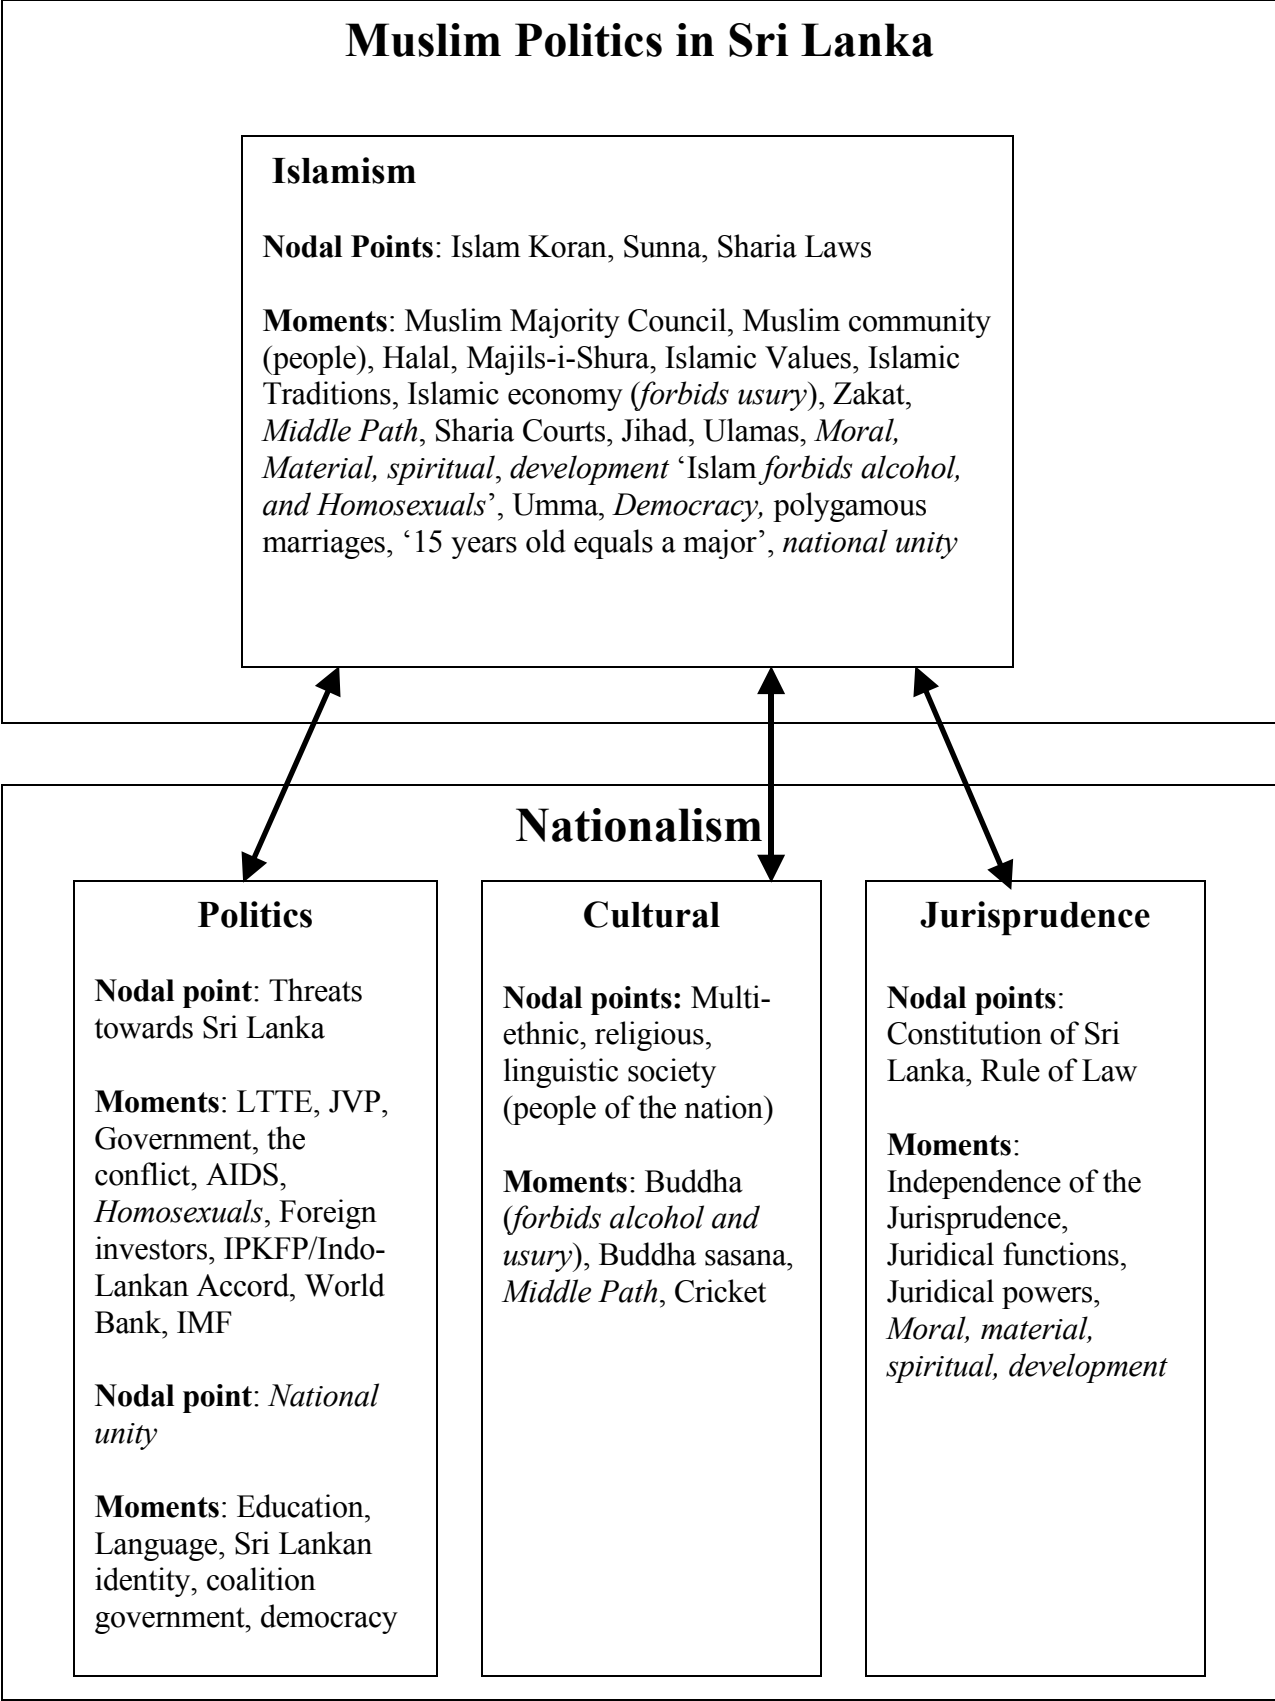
Muslim Politics in Sri Lanka

Islamism

Nodal Points: Islam Koran, Sunna, Sharia Laws

Moments: Muslim Majority Council, Muslim community (people), Halal, Majils-i-Shura, Islamic Values, Islamic Traditions, Islamic economy (forbids usury), Zakat, Middle Path, Sharia Courts, Jihad, Ulamas, Moral, Material, spiritual, development 'Islam forbids alcohol, and Homosexuals', Umma, Democracy, polygamous marriages, '15 years old equals a major', national unity

Nationalism

Politics

Nodal point: Threats towards Sri Lanka

Moments: LTTE, JVP, Government, the conflict, AIDS, Homosexuals, Foreign investors, IPKFP/Indo-Lankan Accord, World Bank, IMF

Nodal point: National unity

Moments: Education, Language, Sri Lankan identity, coalition government, democracy

Cultural

Nodal points: Multi-ethnic, religious, linguistic society (people of the nation)

Moments: Buddha (forbids alcohol and usury), Buddha sasana, Middle Path, Cricket

Jurisprudence

Nodal points: Constitution of Sri Lanka, Rule of Law

Moments: Independence of the Jurisprudence, Juridical functions, Juridical powers, Moral, material, spiritual, development